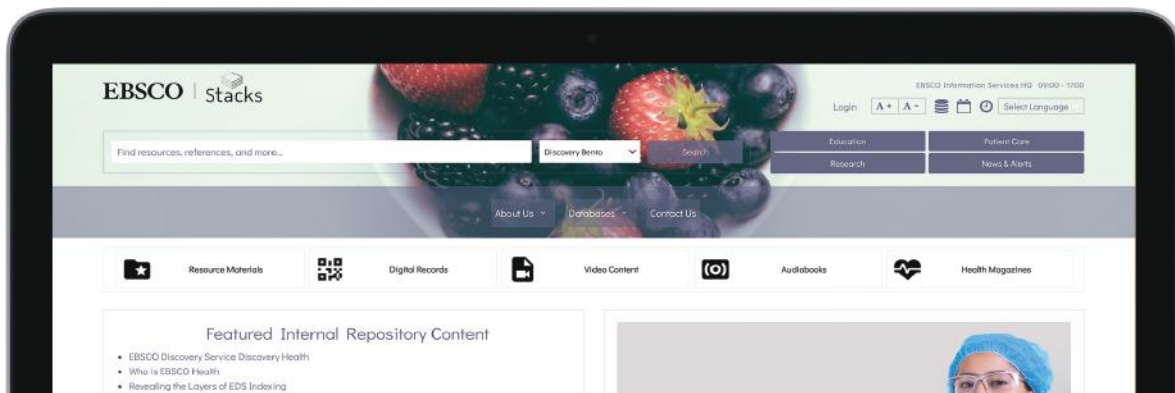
EBSCO | Stacks

EBSCO Information Services HQ 09:00 - 17:00

Login A+ A- Select Language

Find resources, references, and more...

Discovery Bento

Search

Education

Patient Care

Research

News & Alerts

About Us

Databases

Contact Us

Resource Materials

Digital Records

Video Content

Audiobooks

Health Magazines

Featured Internal Repository Content

- EBSCO Discovery Service Discovery Health
- Who is EBSCO Health
- Revealing the Layers of EDS Indexing